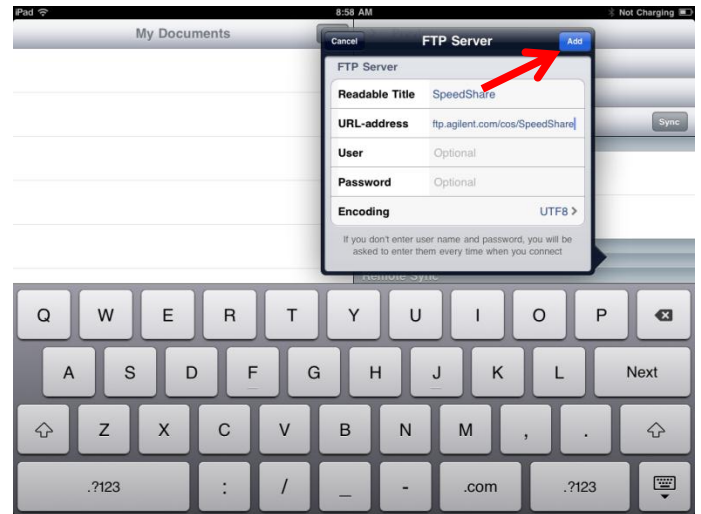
iPad
8:58 AM
Not Charging

My Documents

Cancel
FTP Server
Add

FTP Server

| Readable Title | SpeedShare |
|---|---|
| URL-address | ftp.agilent.com/cos/SpeedShare |
| User | Optional |
| Password | Optional |
| Encoding | UTF8 > |

If you don't enter user name and password, you will be asked to enter them every time when you connect

Sync

Remote Sync

Q W E R T Y U I O P

A S D F G H J K L Next

Z X C V B N M , .

.?123 : / _ - .com .?123